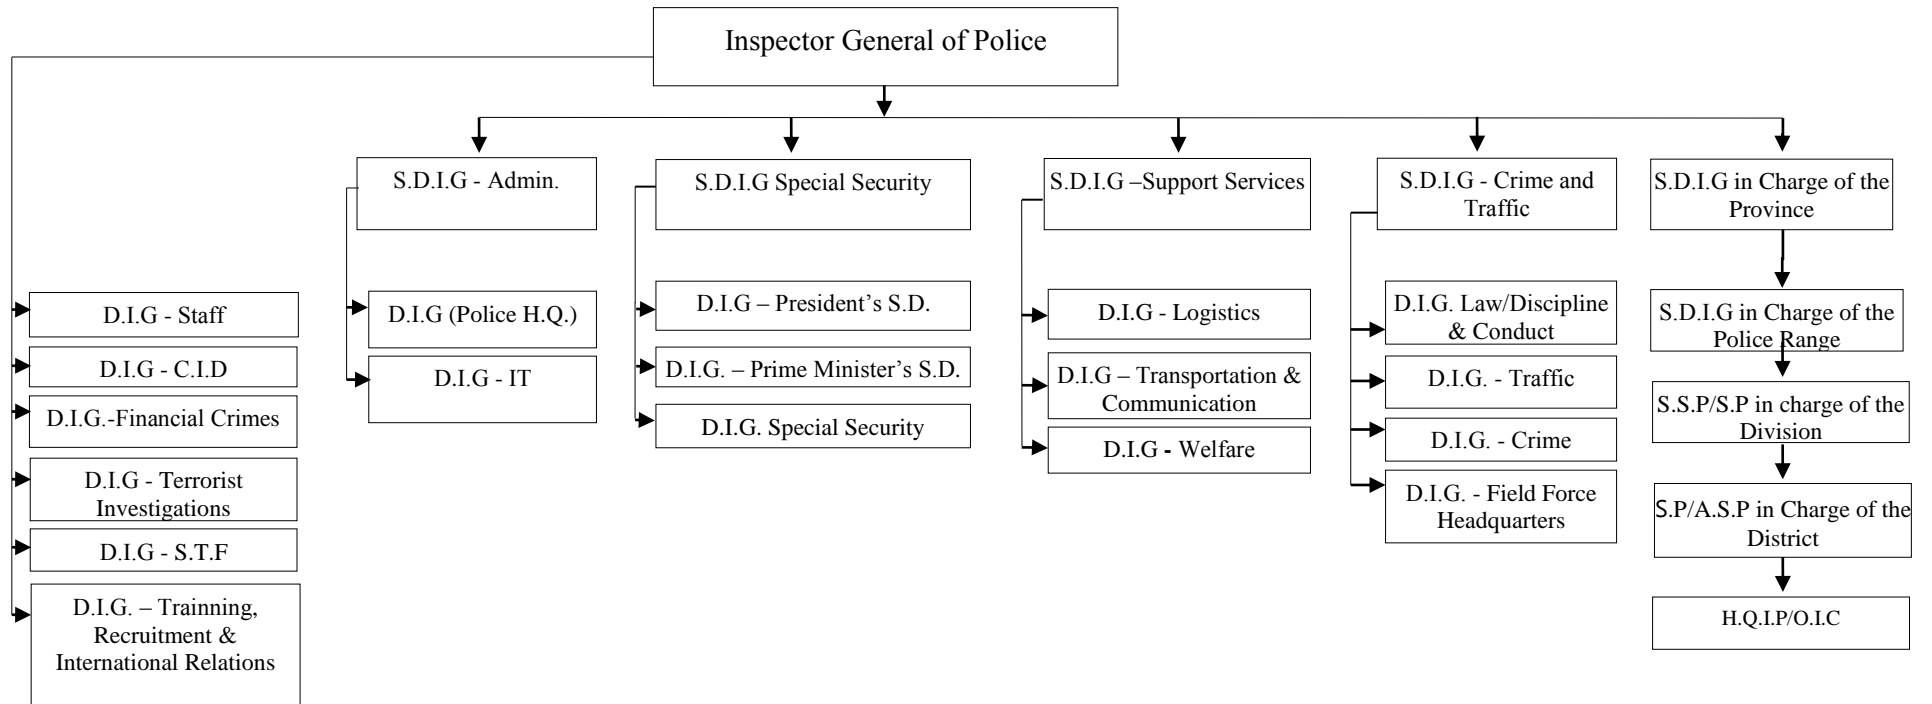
Inspector General of Police

D.I.G - Staff

D.I.G - C.I.D

D.I.G.-Financial Crimes

D.I.G - Terrorist Investigations

D.I.G - S.T.F

D.I.G. – Trainning, Recruitment & International Relations

S.D.I.G - Admin.

D.I.G (Police H.Q.)

D.I.G - IT

S.D.I.G Special Security

D.I.G – President's S.D.

D.I.G. – Prime Minister's S.D.

D.I.G. Special Security

S.D.I.G –Support Services

D.I.G - Logistics

D.I.G – Transportation & Communication

D.I.G - Welfare

S.D.I.G - Crime and Traffic

D.I.G. Law/Discipline & Conduct

D.I.G. - Traffic

D.I.G. - Crime

D.I.G. - Field Force Headquarters

S.D.I.G in Charge of the Province

S.D.I.G in Charge of the Police Range

S.S.P/S.P in charge of the Division

S.P/A.S.P in Charge of the District

H.Q.I.P/O.I.C